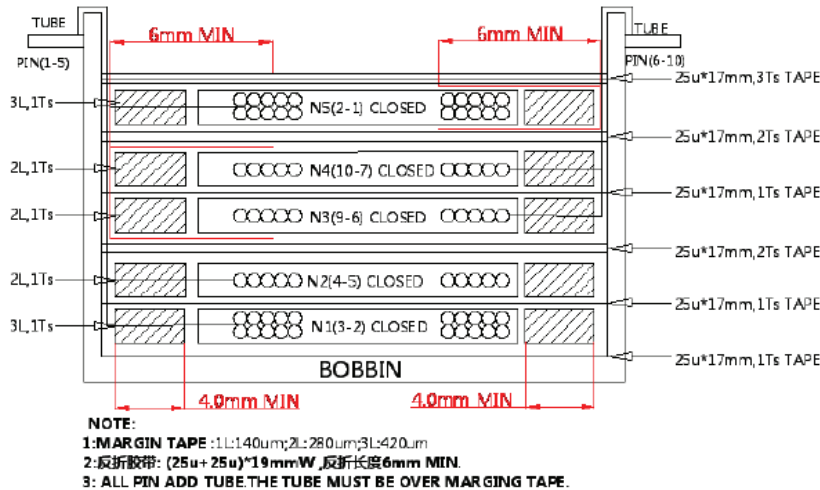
TUBE

PIN(1-5)

6mm MIN

6mm MIN

TUBE

PIN(6-10)

3L,1Ts

N5(2-1) CLOSED

25u*17mm,3Ts TAPE

25u*17mm,2Ts TAPE

2L,1Ts

N4(10-7) CLOSED

25u*17mm,1Ts TAPE

2L,1Ts

N3(9-6) CLOSED

25u*17mm,2Ts TAPE

2L,1Ts

N2(4-5) CLOSED

25u*17mm,1Ts TAPE

3L,1Ts

N1(3-2) CLOSED

25u*17mm,1Ts TAPE

BOBBIN

4.0mm MIN

4.0mm MIN

NOTE:

1:MARGIN TAPE :1L:140um;2L:280um;3L:420um

2:反折胶带: (25u+25u)*19mmW ,反折长度6mm MIN.

3: ALL PIN ADD TUBE.THE TUBE MUST BE OVER MARGING TAPE.